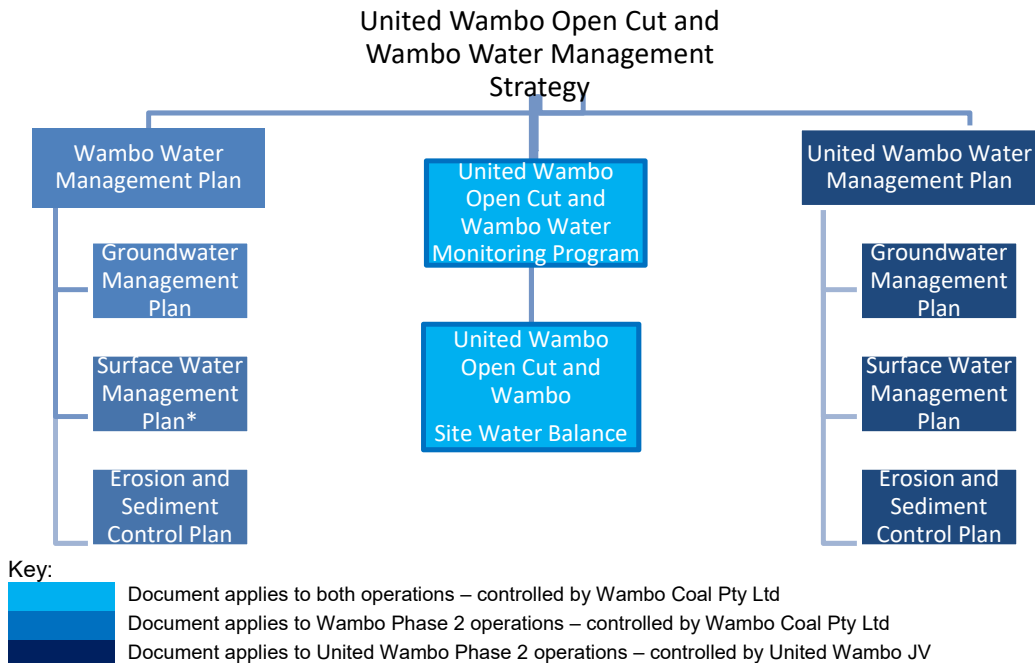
United Wambo Open Cut and Wambo Water Management Strategy

Wambo Water Management Plan

Groundwater Management Plan

Surface Water Management Plan*

Erosion and Sediment Control Plan

United Wambo Open Cut and Wambo Water Monitoring Program

United Wambo Open Cut and Wambo

Site Water Balance

United Wambo Water Management Plan

Groundwater Management Plan

Surface Water Management Plan

Erosion and Sediment Control Plan

Key:

Document applies to both operations – controlled by Wambo Coal Pty Ltd

Document applies to Wambo Phase 2 operations – controlled by Wambo Coal Pty Ltd

Document applies to United Wambo Phase 2 operations – controlled by United Wambo JV